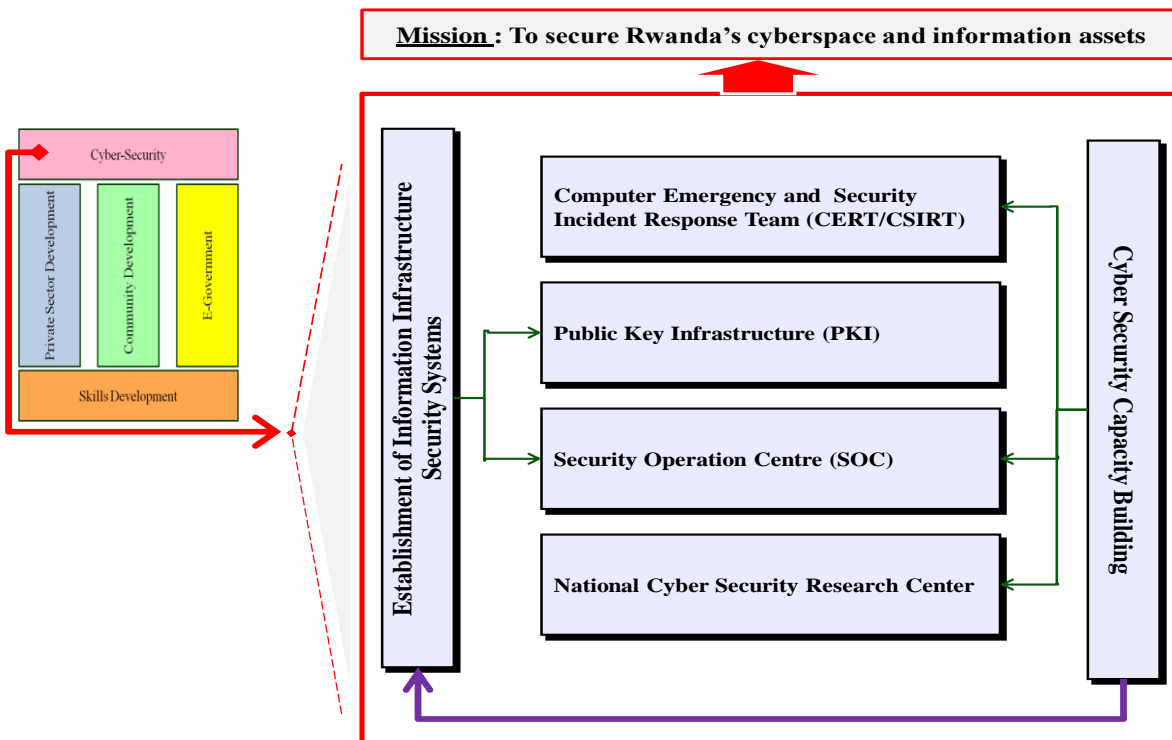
Mission : To secure Rwanda's cyberspace and information assets

Cyber-Security

Private Sector Development

Community Development

E-Government

Skills Development

Establishment of Information Infrastructure Security Systems

Computer Emergency and Security Incident Response Team (CERT/CSIRT)

Public Key Infrastructure (PKI)

Security Operation Centre (SOC)

National Cyber Security Research Center

Cyber Security Capacity Building